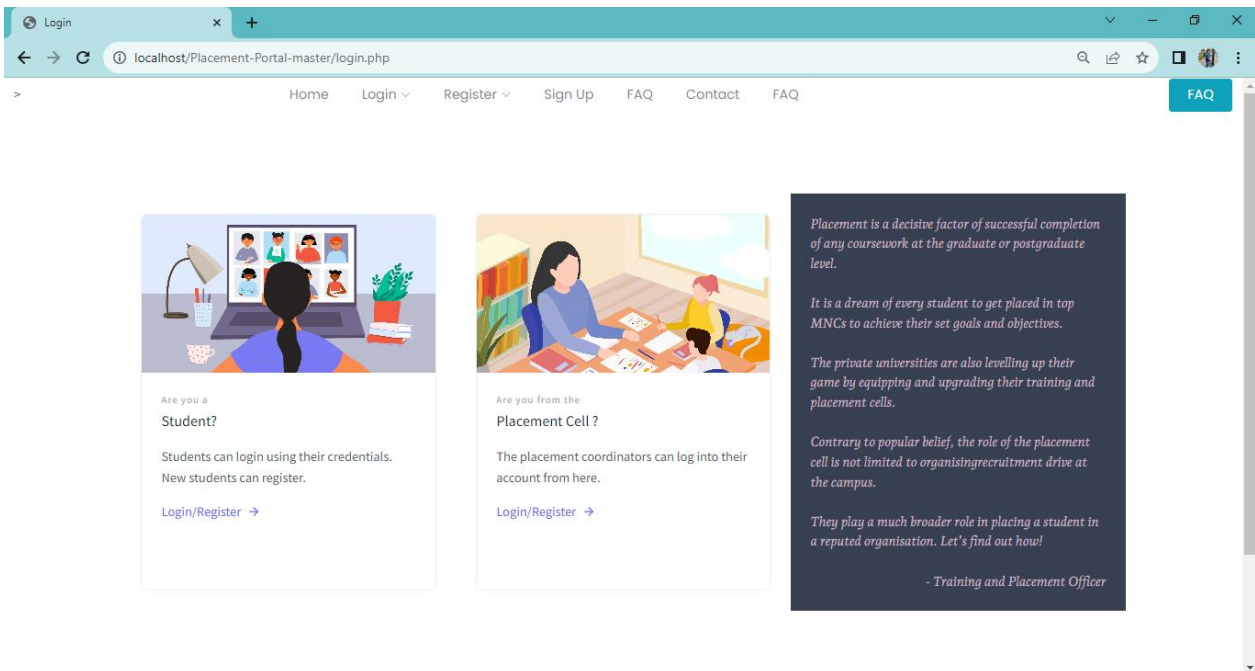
Login ×  +

localhost/Placement-Portal-master/login.php

>

Home  Login  Register  Sign Up  FAQ  Contact  FAQ

FAQ

Are you a

Student?

Students can login using their credentials. New students can register.

Login/Register →

Are you from the

Placement Cell ?

The placement coordinators can log into their account from here.

Login/Register →

Placement is a decisive factor of successful completion of any coursework at the graduate or postgraduate level.

It is a dream of every student to get placed in top MNCs to achieve their set goals and objectives.

The private universities are also levelling up their game by equipping and upgrading their training and placement cells.

Contrary to popular belief, the role of the placement cell is not limited to organisingrecruitment drive at the campus.

They play a much broader role in placing a student in a reputed organisation. Let's find out how!

- Training and Placement Officer